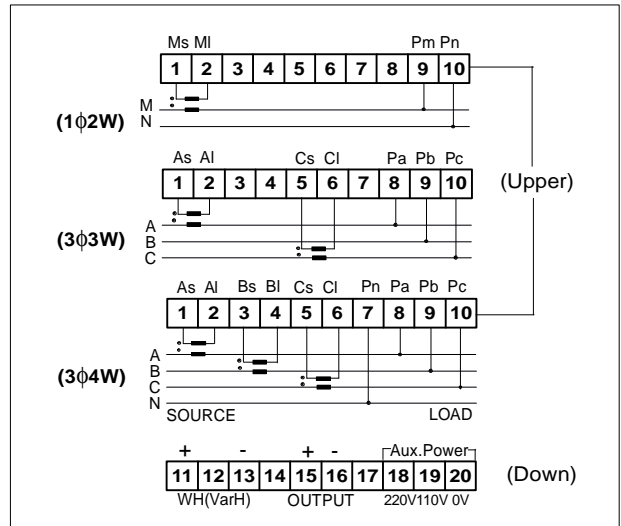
Ms Ml Pm Pn

| 1 | 2 | 3 | 4 | 5 | 6 | 7 | 8 | 9 | 10 |
|---|---|---|---|---|---|---|---|---|---|

M
N
(1$\phi$2W)

As Al Cs Cl Pa Pb Pc

| 1 | 2 | 3 | 4 | 5 | 6 | 7 | 8 | 9 | 10 |
|---|---|---|---|---|---|---|---|---|---|

(Upper)

A
B
C
(3$\phi$3W)

As Al Bs Bl Cs Cl Pn Pa Pb Pc

| 1 | 2 | 3 | 4 | 5 | 6 | 7 | 8 | 9 | 10 |
|---|---|---|---|---|---|---|---|---|---|

A
B
C
N
(3$\phi$4W)
SOURCE LOAD

+ - + - Aux.Power

| 11 | 12 | 13 | 14 | 15 | 16 | 17 | 18 | 19 | 20 |
|---|---|---|---|---|---|---|---|---|---|

(Down)

WH(VarH) OUTPUT 220V 110V 0V